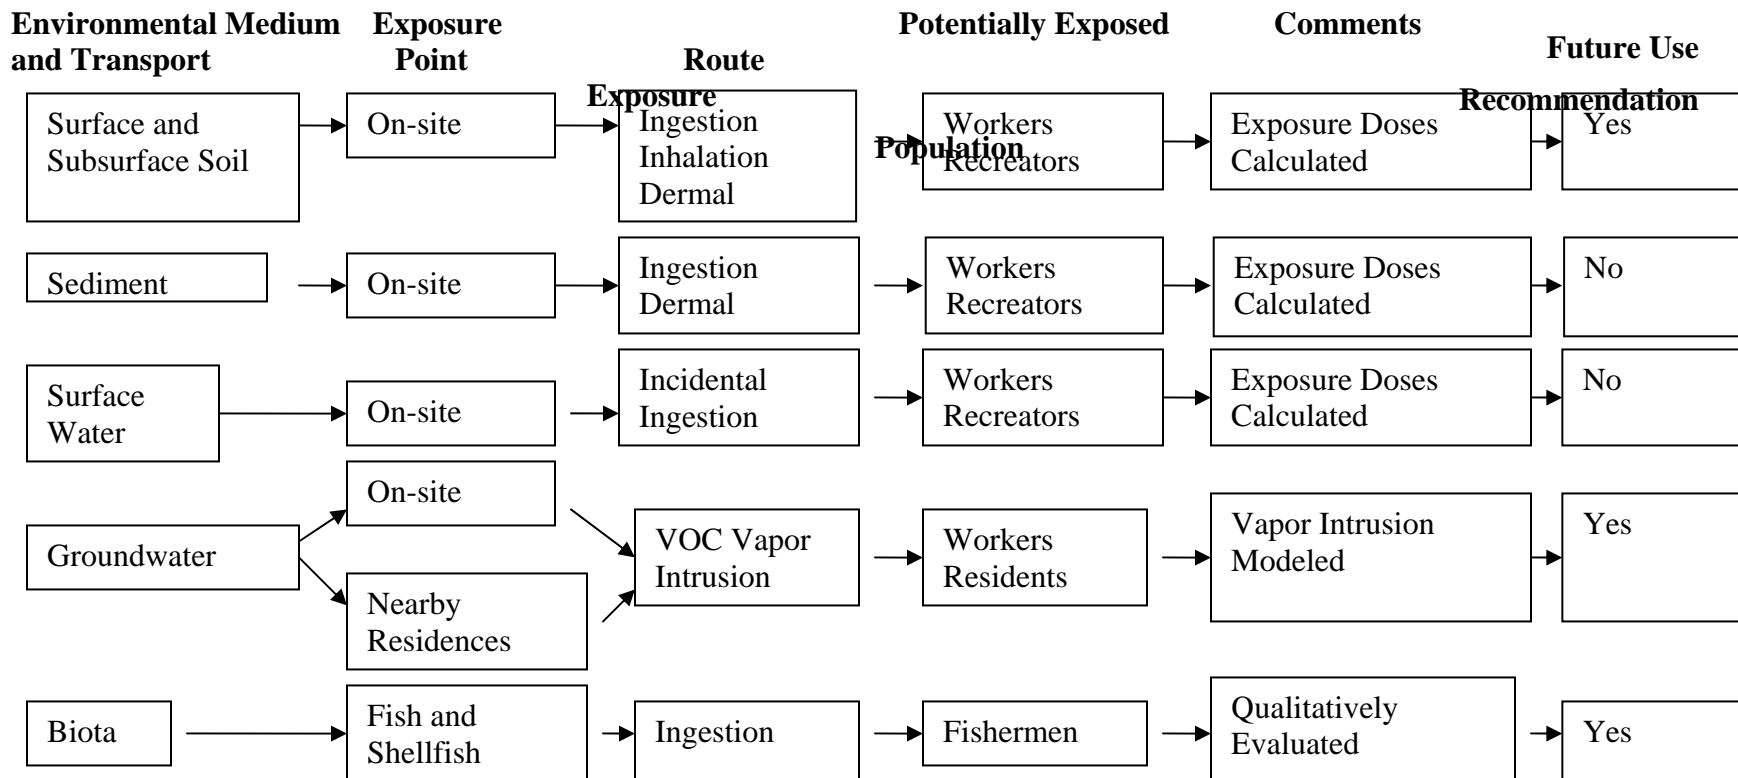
Environmental Medium and Transport

Exposure Point

Route Exposure

Potentially Exposed Population

Comments

Future Use Recommendation

Surface and Subsurface Soil → On-site → Ingestion Inhalation Dermal → Workers Recreators → Exposure Doses Calculated → Yes

Sediment → On-site → Ingestion Dermal → Workers Recreators → Exposure Doses Calculated → No

Surface Water → On-site → Incidental Ingestion → Workers Recreators → Exposure Doses Calculated → No

Groundwater → On-site → VOC Vapor Intrusion → Workers Residents → Vapor Intrusion Modeled → Yes

Groundwater → Nearby Residences → VOC Vapor Intrusion

Biota → Fish and Shellfish → Ingestion → Fishermen → Qualitatively Evaluated → Yes